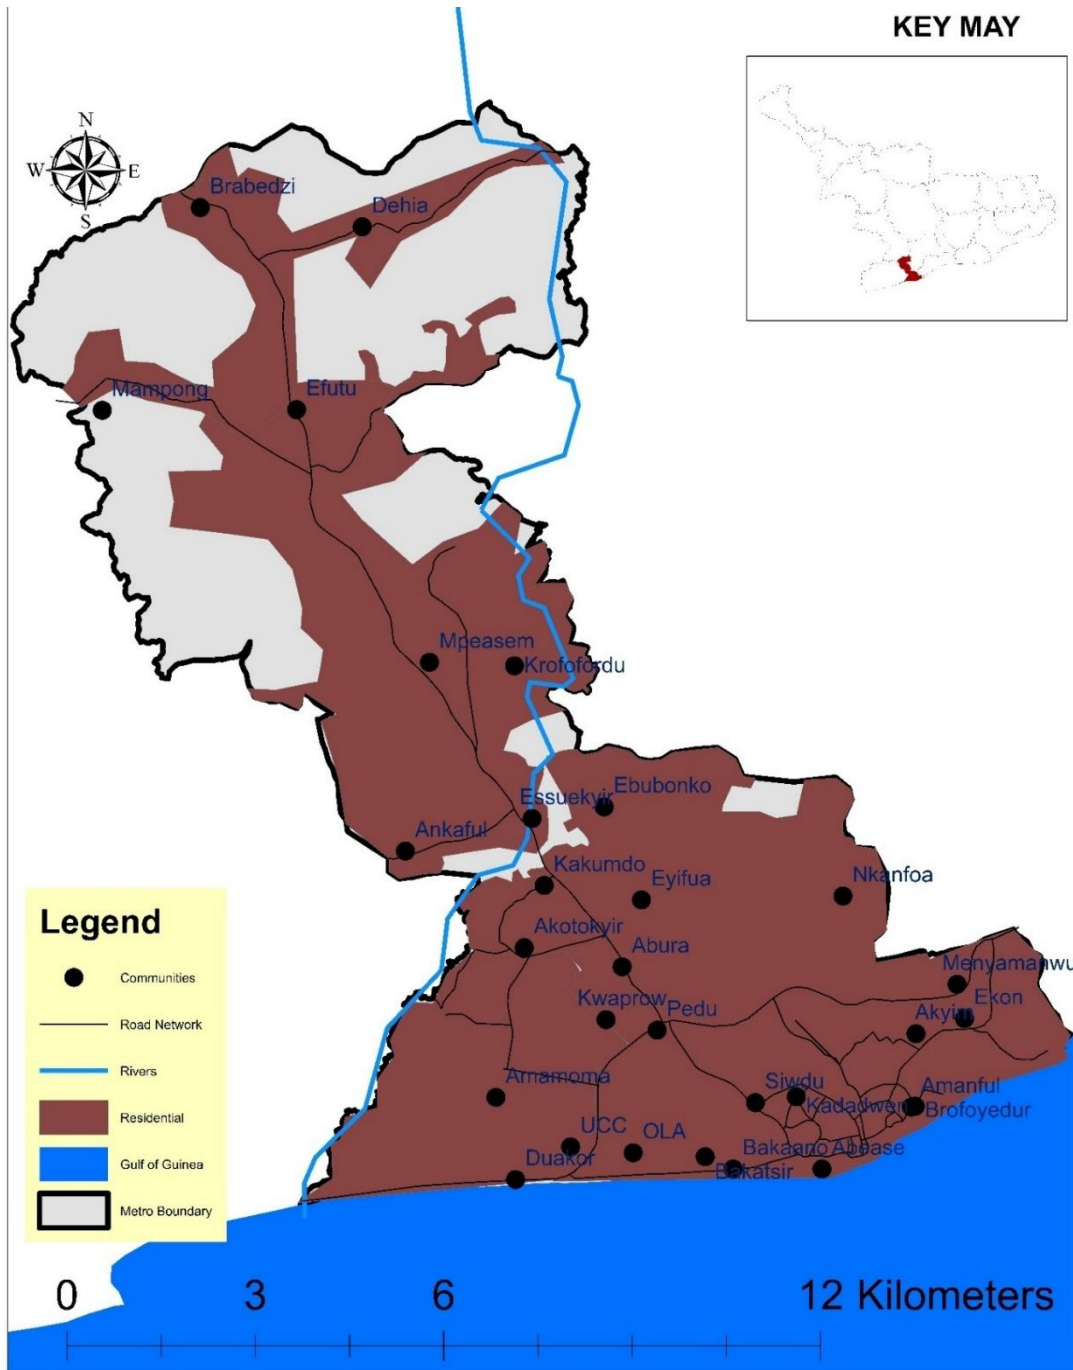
KEY MAY

N
W
E
S

Brabedzi
Dehia
Mampong
Efutu
Mpeasem
Krofofordu
Essuekyir
Ebubonko
Ankaful
Kakumdo
Eyifua
Nkanfoa
Akotokyir
Abura
Menyamanwu
Ekon
Kwaprow
Pedu
Akyim
Amamoma
Siwdu
Amanful
Kadadwen
Brofoyedur
UCC
OLA
Bakaano
Abbase
Duakor
Bakatsir

Legend
Communities
Road Network
Rivers
Residential
Gulf of Guinea
Metro Boundary

0 3 6 12 Kilometers